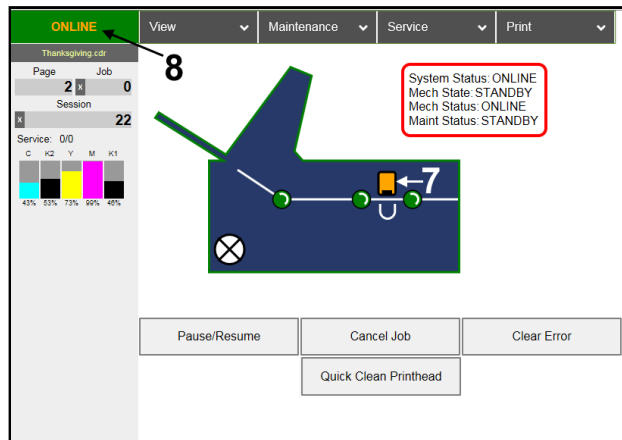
ONLINE

8

Thanksgiving.cdr

Page 2 x

Job 0

Session

x 22

Service: 0/0

C K2 Y M K1

43% 53% 73% 99% 46%

View

Maintenance

Service

Print

System Status: ONLINE
Mech State: STANDBY
Mech Status: ONLINE
Maint Status: STANDBY

7

Pause/Resume

Cancel Job

Clear Error

Quick Clean Printhead